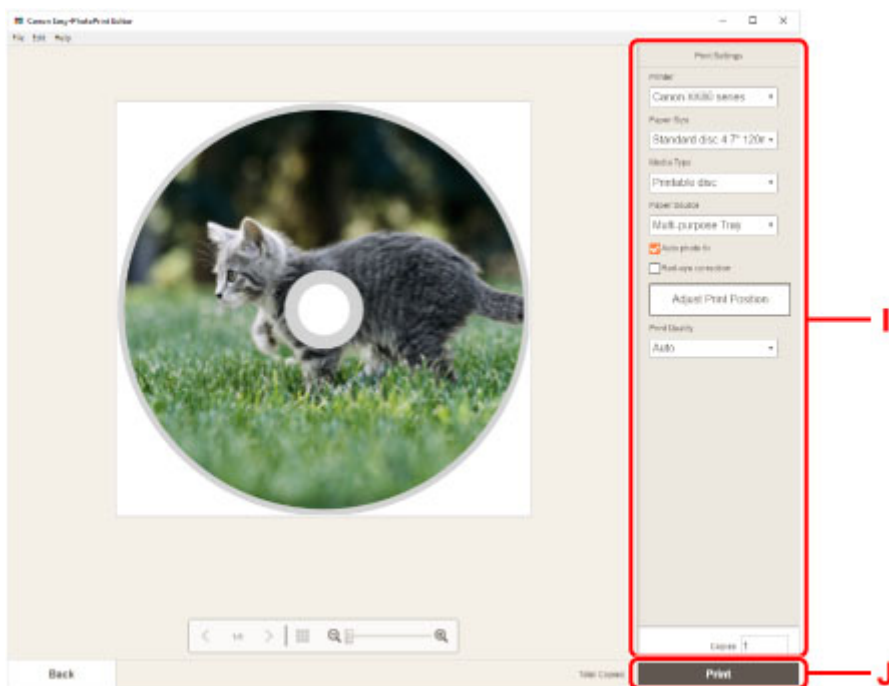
Canon Easy-PhotoPrint Editor

File Edit Help

Print Settings

Printer
Canon XK80 series

Paper Size
Standard disc 4.7" 120r

Media Type
Printable disc

Paper Source
Multi-purpose Tray

Auto photo fix

Red-eye correction

Adjust Print Position

Print Quality
Auto

1/1

Copies 1

Back

Total Copies

Print

I

J